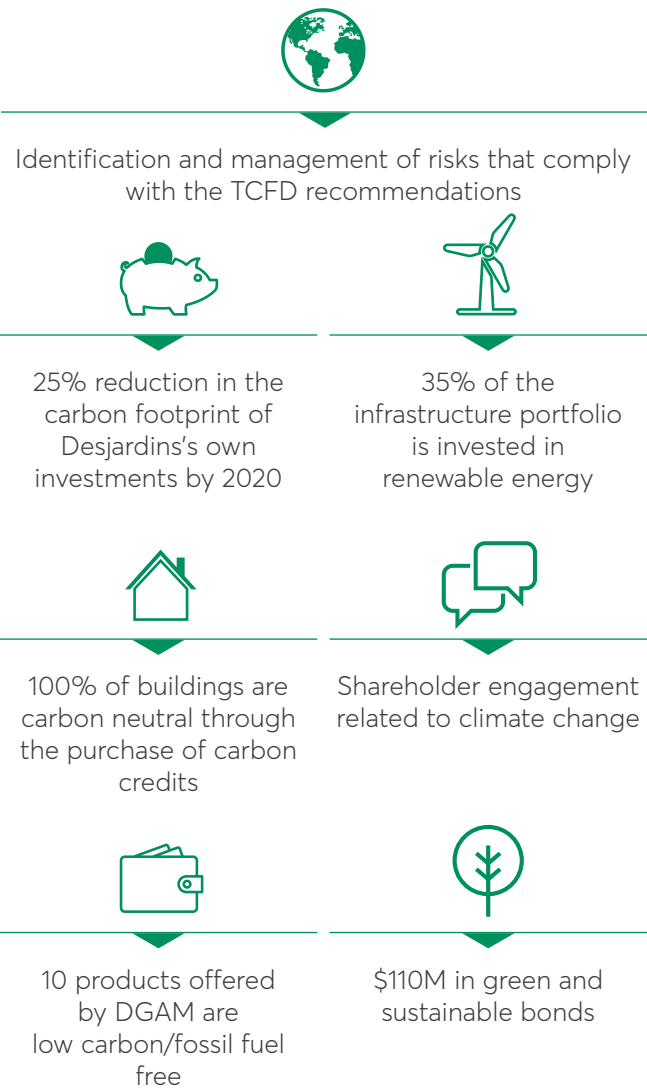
Identification and management of risks that comply with the TCFD recommendations

25% reduction in the carbon footprint of Desjardins's own investments by 2020

35% of the infrastructure portfolio is invested in renewable energy

100% of buildings are carbon neutral through the purchase of carbon credits

Shareholder engagement related to climate change

10 products offered by DGAM are low carbon/fossil fuel free

$110M in green and sustainable bonds